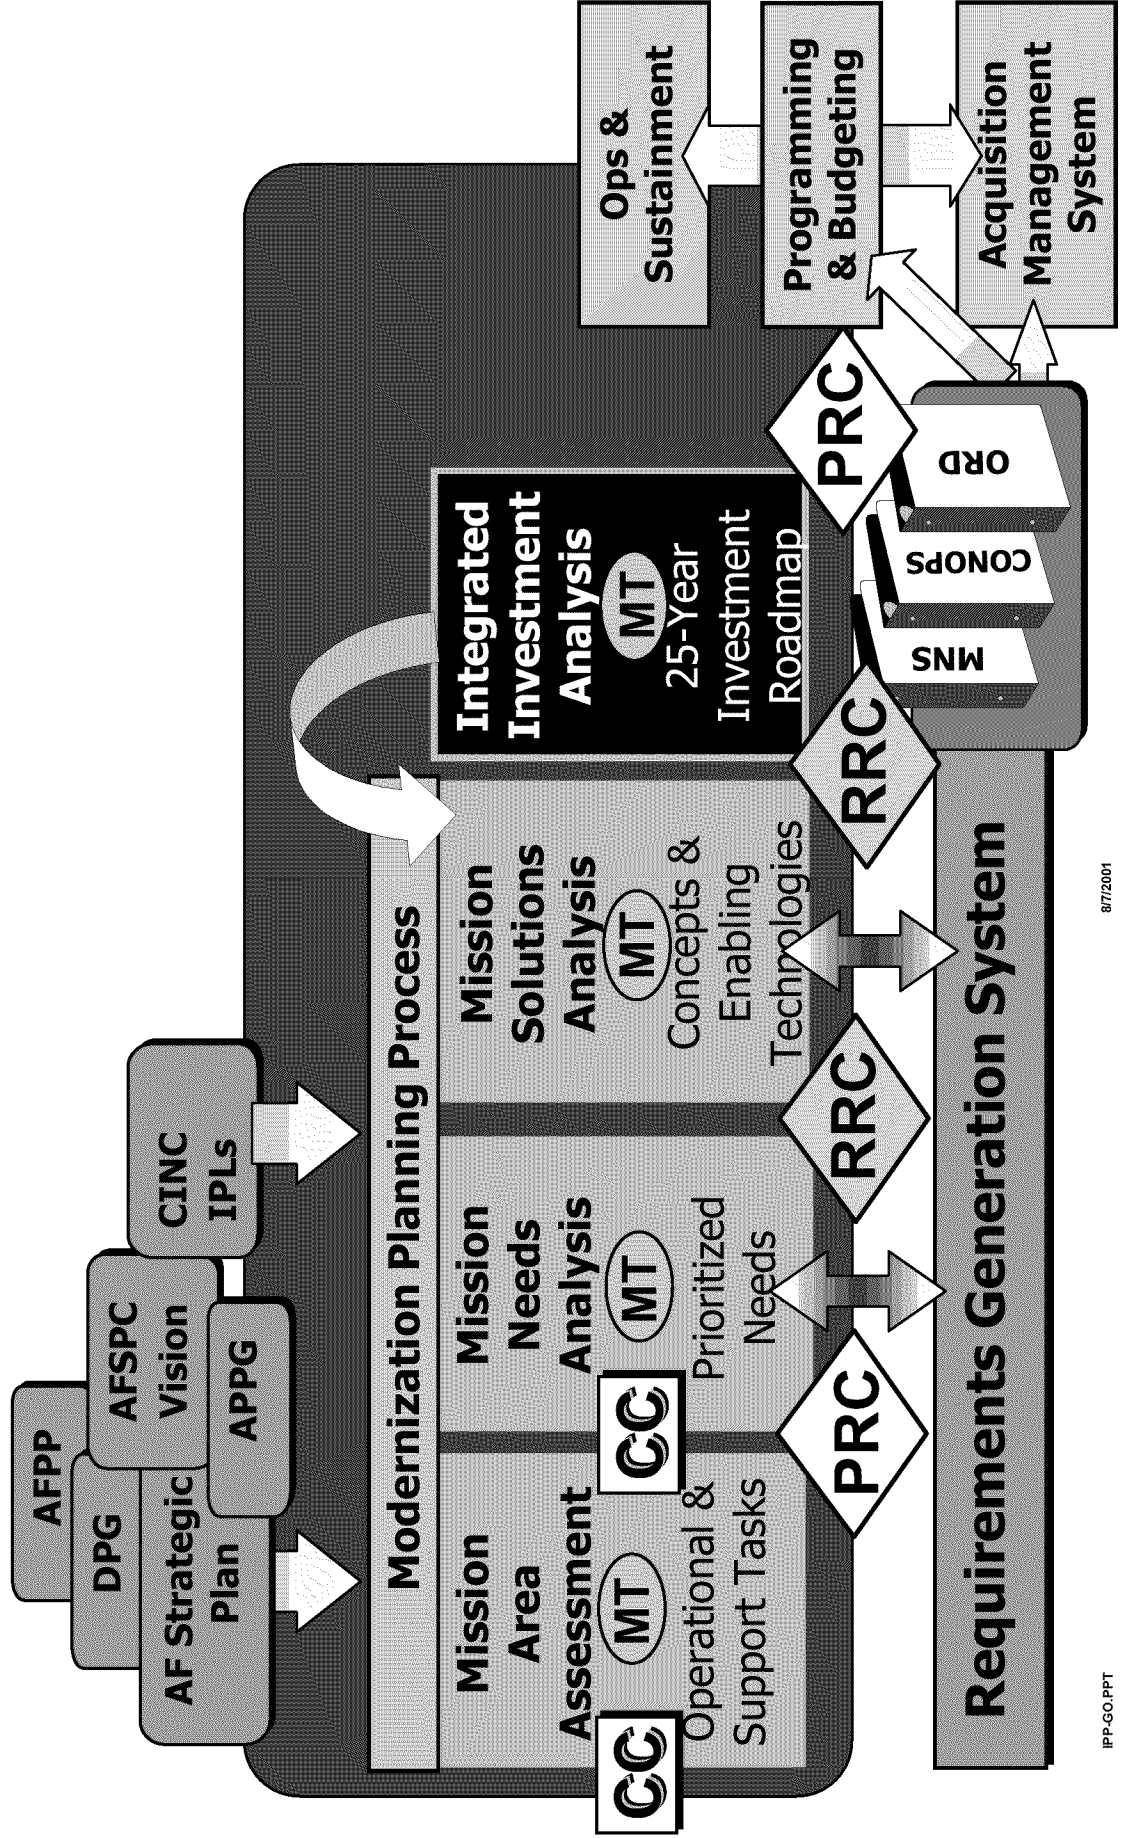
AFPP

DPG

AF Strategic Plan

AFSPC Vision

APPG

CINC IPLs

Modernization Planning Process

Mission Area Assessment

MT

Operational & Support Tasks

CC

Mission Needs Analysis

MT

Prioritized Needs

CC

Mission Solutions Analysis

MT

Concepts & Enabling Technologies

Integrated Investment Analysis

MT

25-Year Investment Roadmap

PRC

RRC

RRC

PRC

MNS

CONOPS

ORD

Ops & Sustainment

Programming & Budgeting

Acquisition Management System

Requirements Generation System

IPP-GO.PPT

8/7/2001